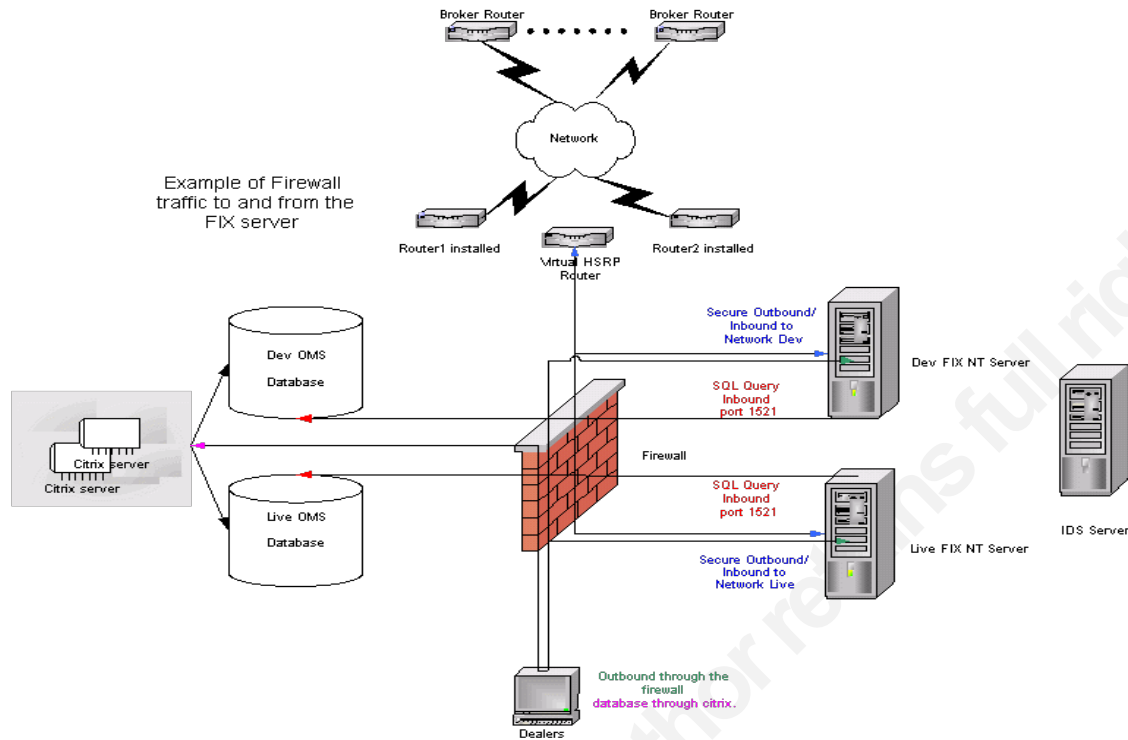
Broker Router

Broker Router

Network

Example of Firewall traffic to and from the FIX server

Router1 installed

Virtual HSRP Router

Router2 installed

Secure Outbound/ Inbound to Network Dev

Dev OMS Database

Dev FIX NT Server

SQL Query Inbound port 1521

Citrix server

Citrix server

Firewall

SQL Query Inbound port 1521

Live OMS Database

IDS Server

Live FIX NT Server

Secure Outbound/ Inbound to Network Live

Outbound through the firewall

database through citrix.

Dealers

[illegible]thor retains full ri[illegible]